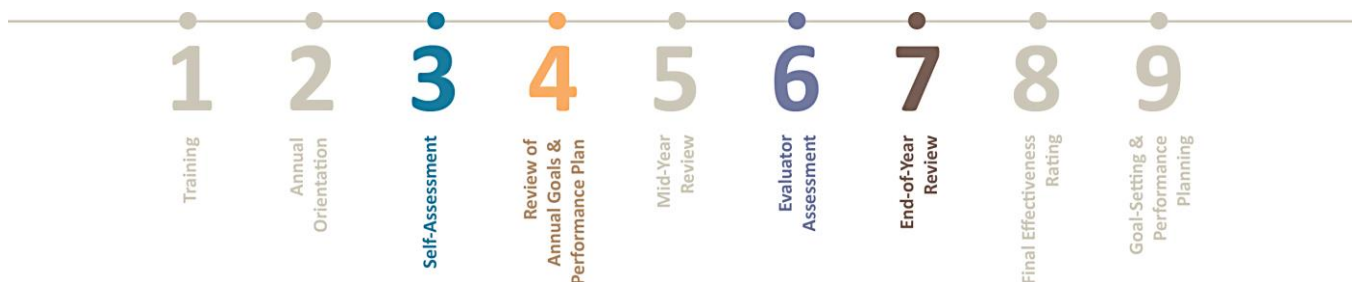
1
Training

2
Annual Orientation

3
Self-Assessment

4
Review of Annual Goals & Performance Plan

5
Mid-Year Review

6
Evaluator Assessment

7
End-of-Year Review

8
Final Effectiveness Rating

9
Goal-Setting & Performance Planning